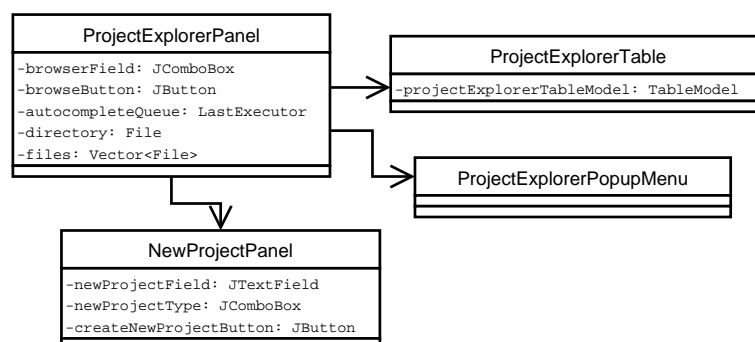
ProjectExplorerPanel

-browserField: JComboBox
-browseButton: JButton
-autocompleteQueue: LastExecutor
-directory: File
-files: Vector<File>

ProjectExplorerTable

-projectExplorerTableModel: TableModel

ProjectExplorerPopupMenu

NewProjectPanel

-newProjectField: JTextField
-newProjectType: JComboBox
-createNewProjectButton: JButton